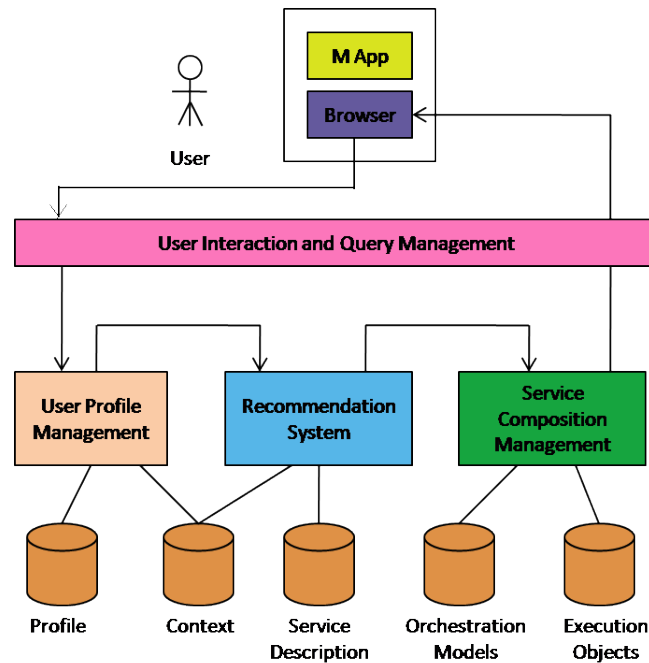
M App

Browser

User

User Interaction and Query Management

User Profile Management

Recommendation System

Service Composition Management

Profile

Context

Service Description

Orchestration Models

Execution Objects